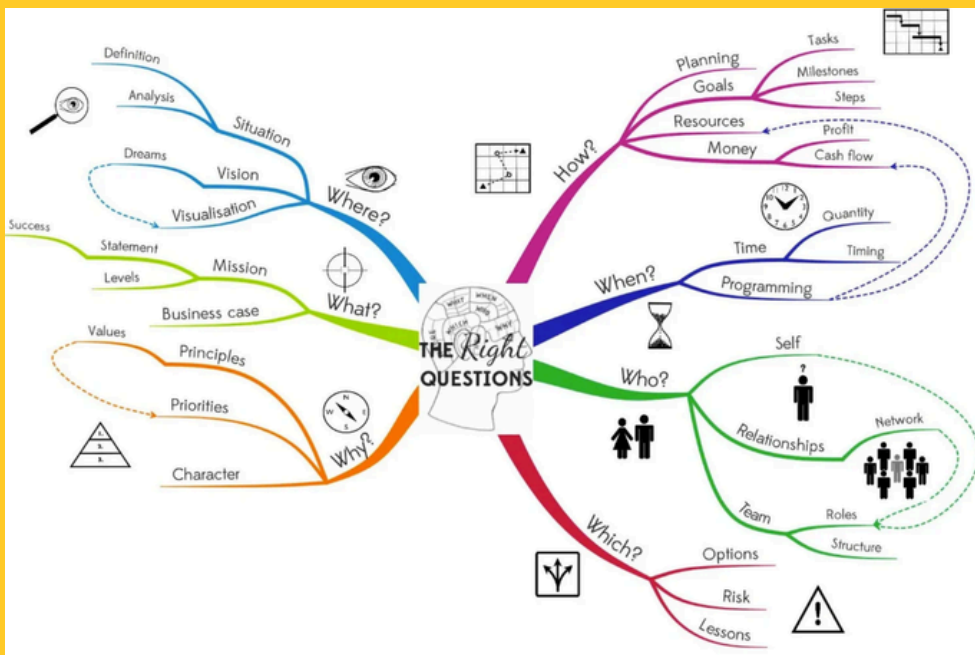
THE Right QUESTIONS

Where?
Situation
Definition
Analysis
Vision
Dreams
Visualisation

What?
Mission
Statement
Success
Levels
Business case

Why?
Principles
Values
Priorities
Character
1.
2.
3.
N
E
S
W

How?
Planning
Goals
Tasks
Milestones
Steps
Resources
Money
Profit
Cash flow

When?
Time
Quantity
Timing
Programming

Who?
Self
?
Relationships
Network
Team
Roles
Structure

Which?
Options
Risk
Lessons
!